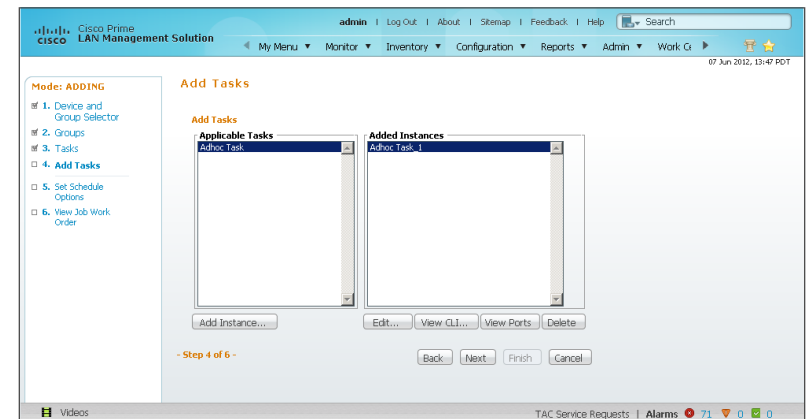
cisco Cisco Prime LAN Management Solution

admin | Log Out | About | Sitemap | Feedback | Help | Search

My Menu ▼ Monitor ▼ Inventory ▼ Configuration ▼ Reports ▼ Admin ▼ Work Ce

07 Jun 2012, 13:47 PDT

Mode: ADDING

1. Device and Group Selector
2. Groups
3. Tasks
4. Add Tasks
5. Set Schedule Options
6. View Job Work Order

Add Tasks

Add Tasks

Applicable Tasks
Adhoc Task

Added Instances
Adhoc Task_1

Add Instance...

Edit... View CLI... View Ports Delete

- Step 4 of 6 -

Back Next Finish Cancel

Videos

TAC Service Requests | Alarms 71 0 0